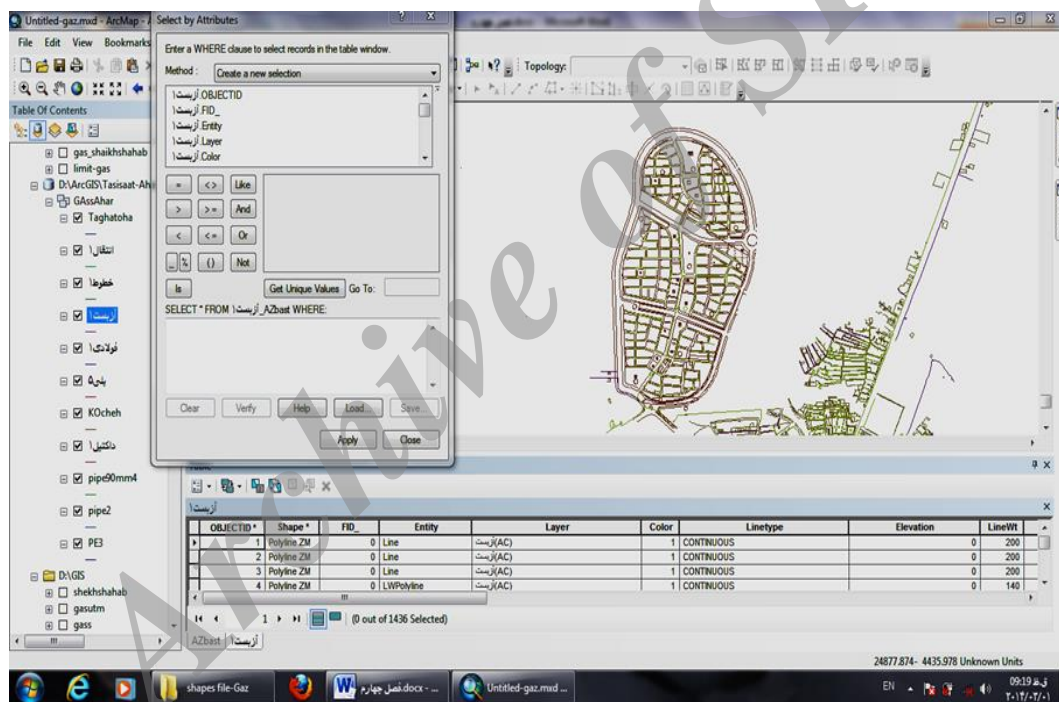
Untitled-gaz.mxd - ArcMap - Select by Attributes

File Edit View Bookmarks

Topology:

Table Of Contents

gas_shaikhshahab
limit-gas
D:\ArcGIS\Tasisaat-Ahi
GAssAhar
Taghatoha
انتقال۱
خطوط۱
آزبست۱
فولادی۱
پلی۵
KOcheh
داکتیل۱
pipe90mm4
pipe2
PE3
D:\GIS
shekhshahab
gasutm
gass

Enter a WHERE clause to select records in the table window.

Method : Create a new selection

آزبست۱.OBJECTID
آزبست۱.FID_
آزبست۱.Entity
آزبست۱.Layer
آزبست۱.Color

=
<>
Like
>
>=
And
<
<=
Or
_
%
()
Not
Is
Get Unique Values
Go To:

SELECT * FROM آزبست۱_AZbast WHERE:

Clear
Verify
Help
Load...
Save...
Apply
Close

Table

آزبست۱

| OBJECTID * | Shape * | FID_ | Entity | Layer | Color | Linetype | Elevation | LineWt |
|---|---|---|---|---|---|---|---|---|
| 1 | Polyline ZM | 0 | Line | آزبست(AC) | 1 | CONTINUOUS | 0 | 200 |
| 2 | Polyline ZM | 0 | Line | آزبست(AC) | 1 | CONTINUOUS | 0 | 200 |
| 3 | Polyline ZM | 0 | Line | آزبست(AC) | 1 | CONTINUOUS | 0 | 200 |
| 4 | Polyline ZM | 0 | LWPolyline | آزبست(AC) | 1 | CONTINUOUS | 0 | 140 |

1 (0 out of 1436 Selected)

AZbast آزبست۱

24877.874- 4435.978 Unknown Units

shapes file-Gaz
فصل چهارم.docx - ...
Untitled-gaz.mxd ...
EN
09:19 ق.ظ
۲۰۱۴/۰۳/۰۱